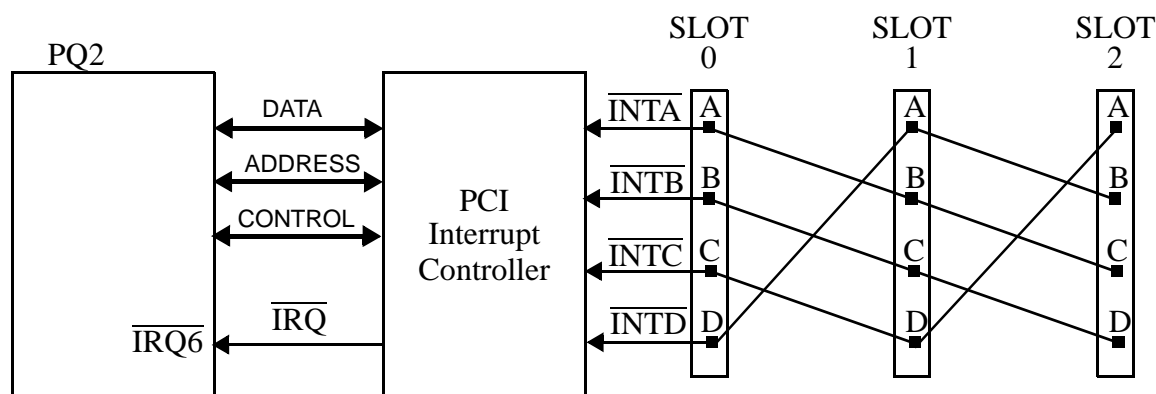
PQ2

DATA

ADDRESS

CONTROL

$\overline{IRQ6}$

$\overline{IRQ}$

PCI Interrupt Controller

$\overline{INTA}$

$\overline{INTB}$

$\overline{INTC}$

$\overline{INTD}$

SLOT 0

A
B
C
D

SLOT 1

A
B
C
D

SLOT 2

A
B
C
D